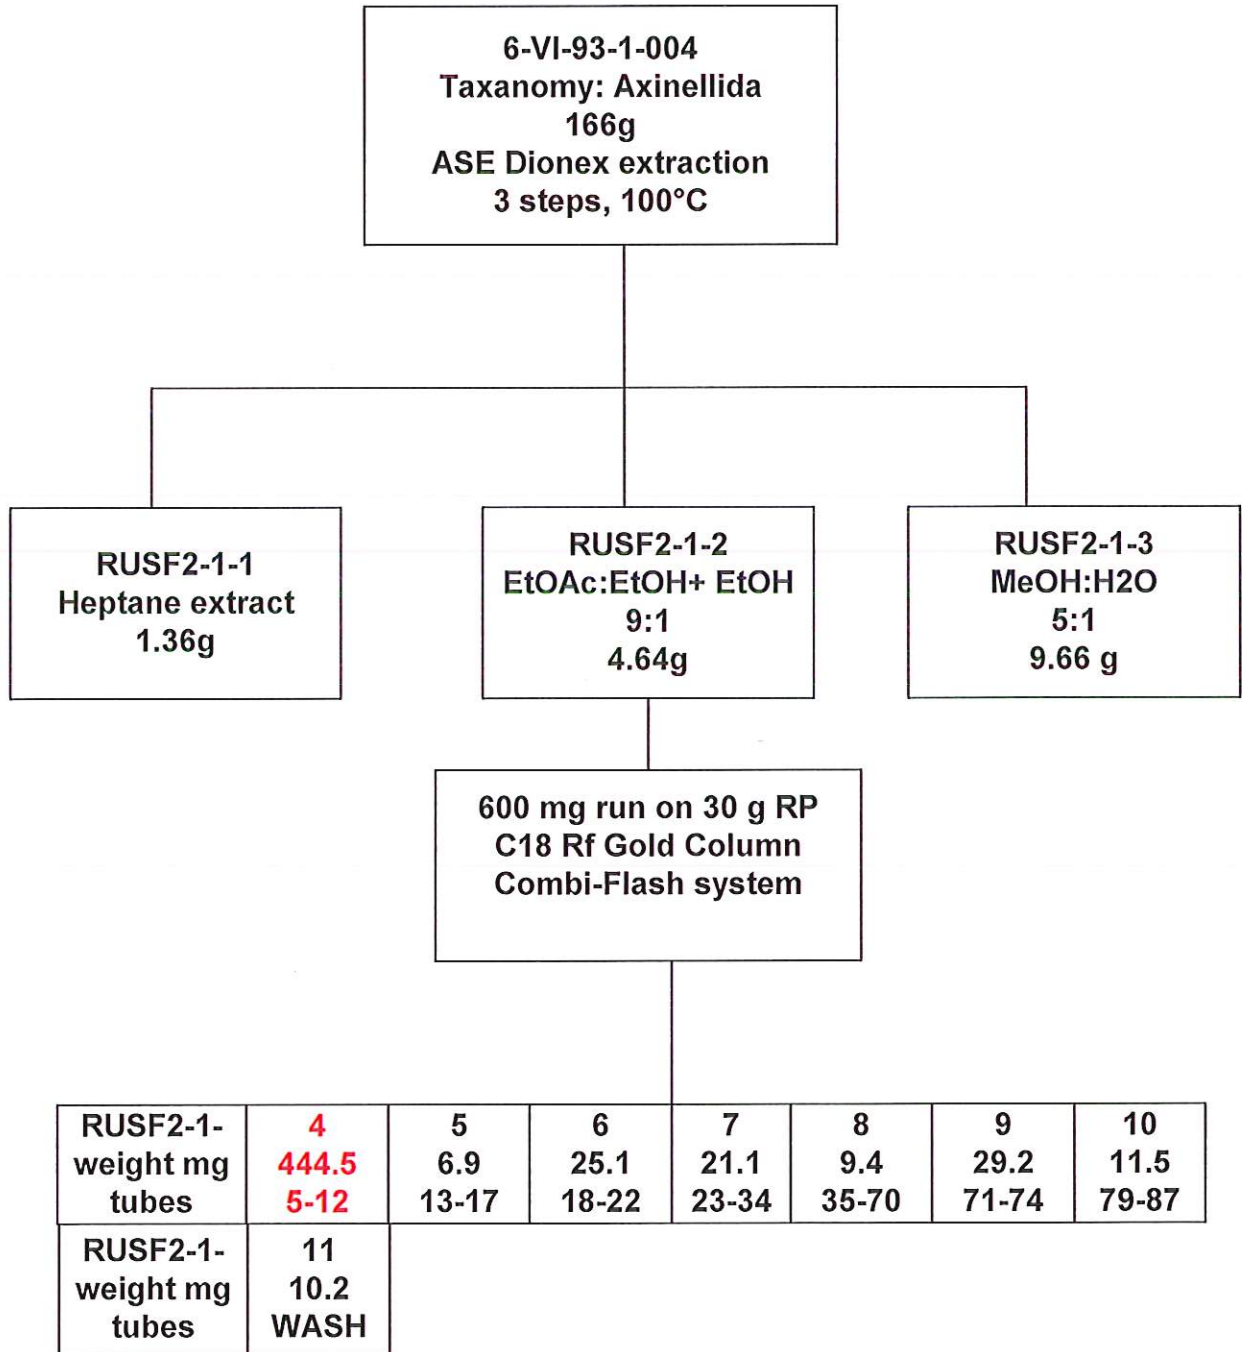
6-VI-93-1-004
Taxonomy: Axinellida
166g
ASE Dionex extraction
3 steps, 100°C

RUSF2-1-1
Heptane extract
1.36g

RUSF2-1-2
EtOAc:EtOH+ EtOH
9:1
4.64g

RUSF2-1-3
MeOH:H2O
5:1
9.66 g

600 mg run on 30 g RP
C18 Rf Gold Column
Combi-Flash system

| RUSF2-1- weight mg tubes | 4 444.5 5-12 | 5 6.9 13-17 | 6 25.1 18-22 | 7 21.1 23-34 | 8 9.4 35-70 | 9 29.2 71-74 | 10 11.5 79-87 |
|---|---|---|---|---|---|---|---|
| RUSF2-1- weight mg tubes | 11 10.2 WASH | | | | | | |